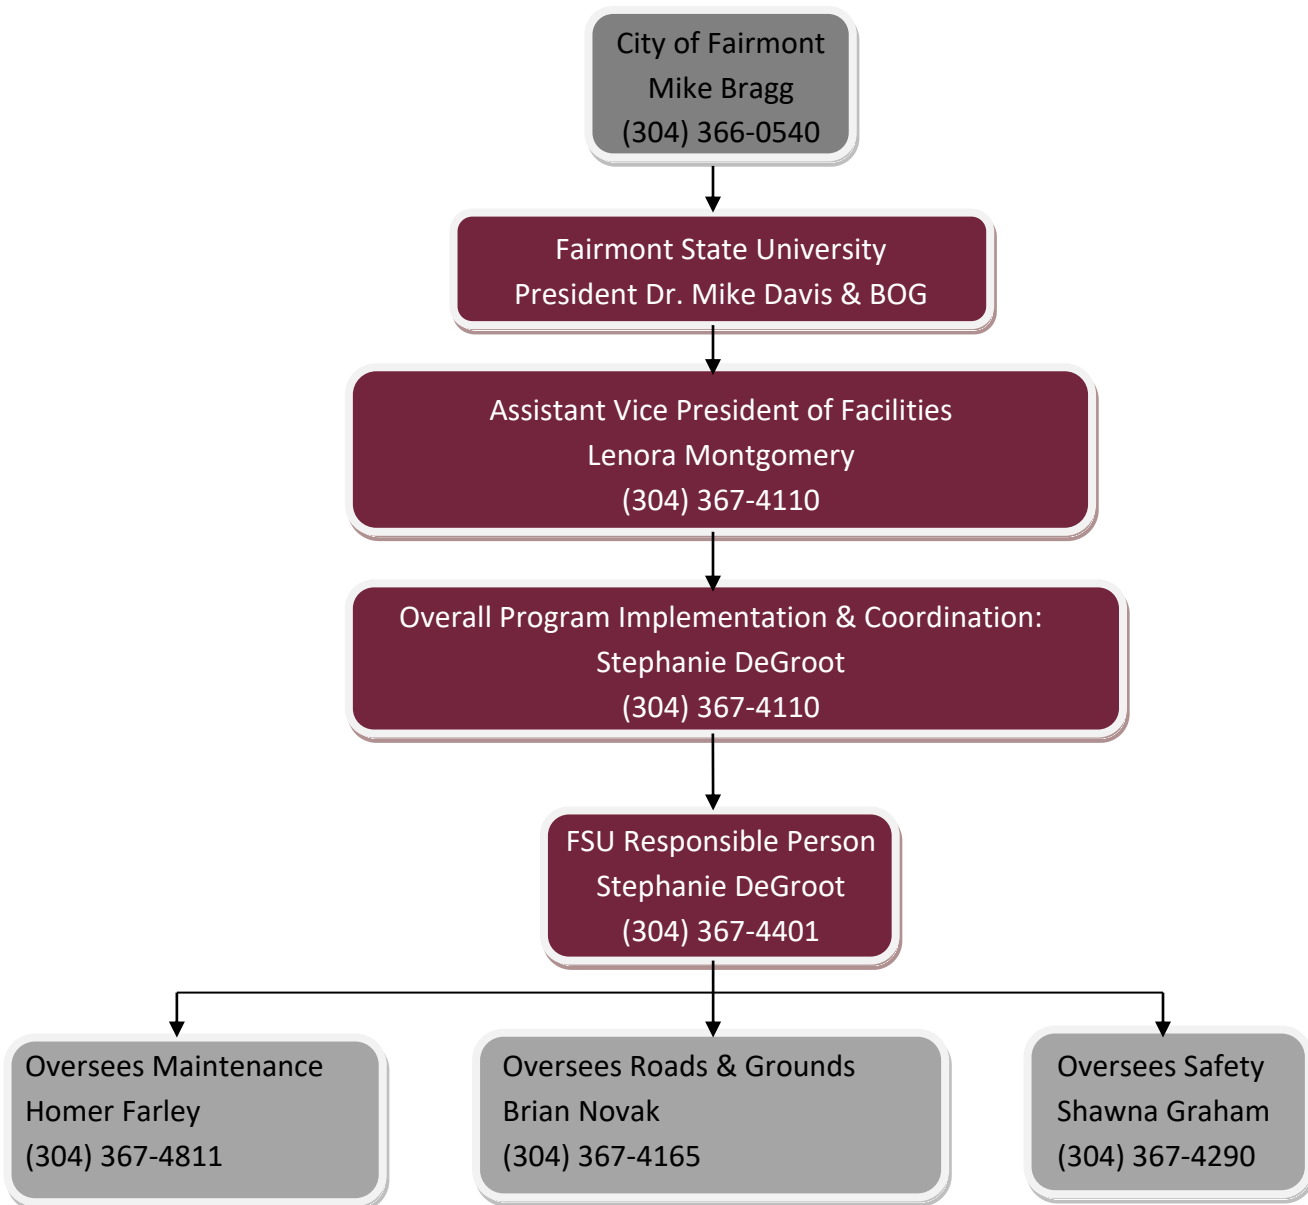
City of Fairmont
Mike Bragg
(304) 366-0540

Fairmont State University
President Dr. Mike Davis & BOG

Assistant Vice President of Facilities
Lenora Montgomery
(304) 367-4110

Overall Program Implementation & Coordination:
Stephanie DeGroot
(304) 367-4110

FSU Responsible Person
Stephanie DeGroot
(304) 367-4401

Oversees Maintenance
Homer Farley
(304) 367-4811

Oversees Roads & Grounds
Brian Novak
(304) 367-4165

Oversees Safety
Shawna Graham
(304) 367-4290